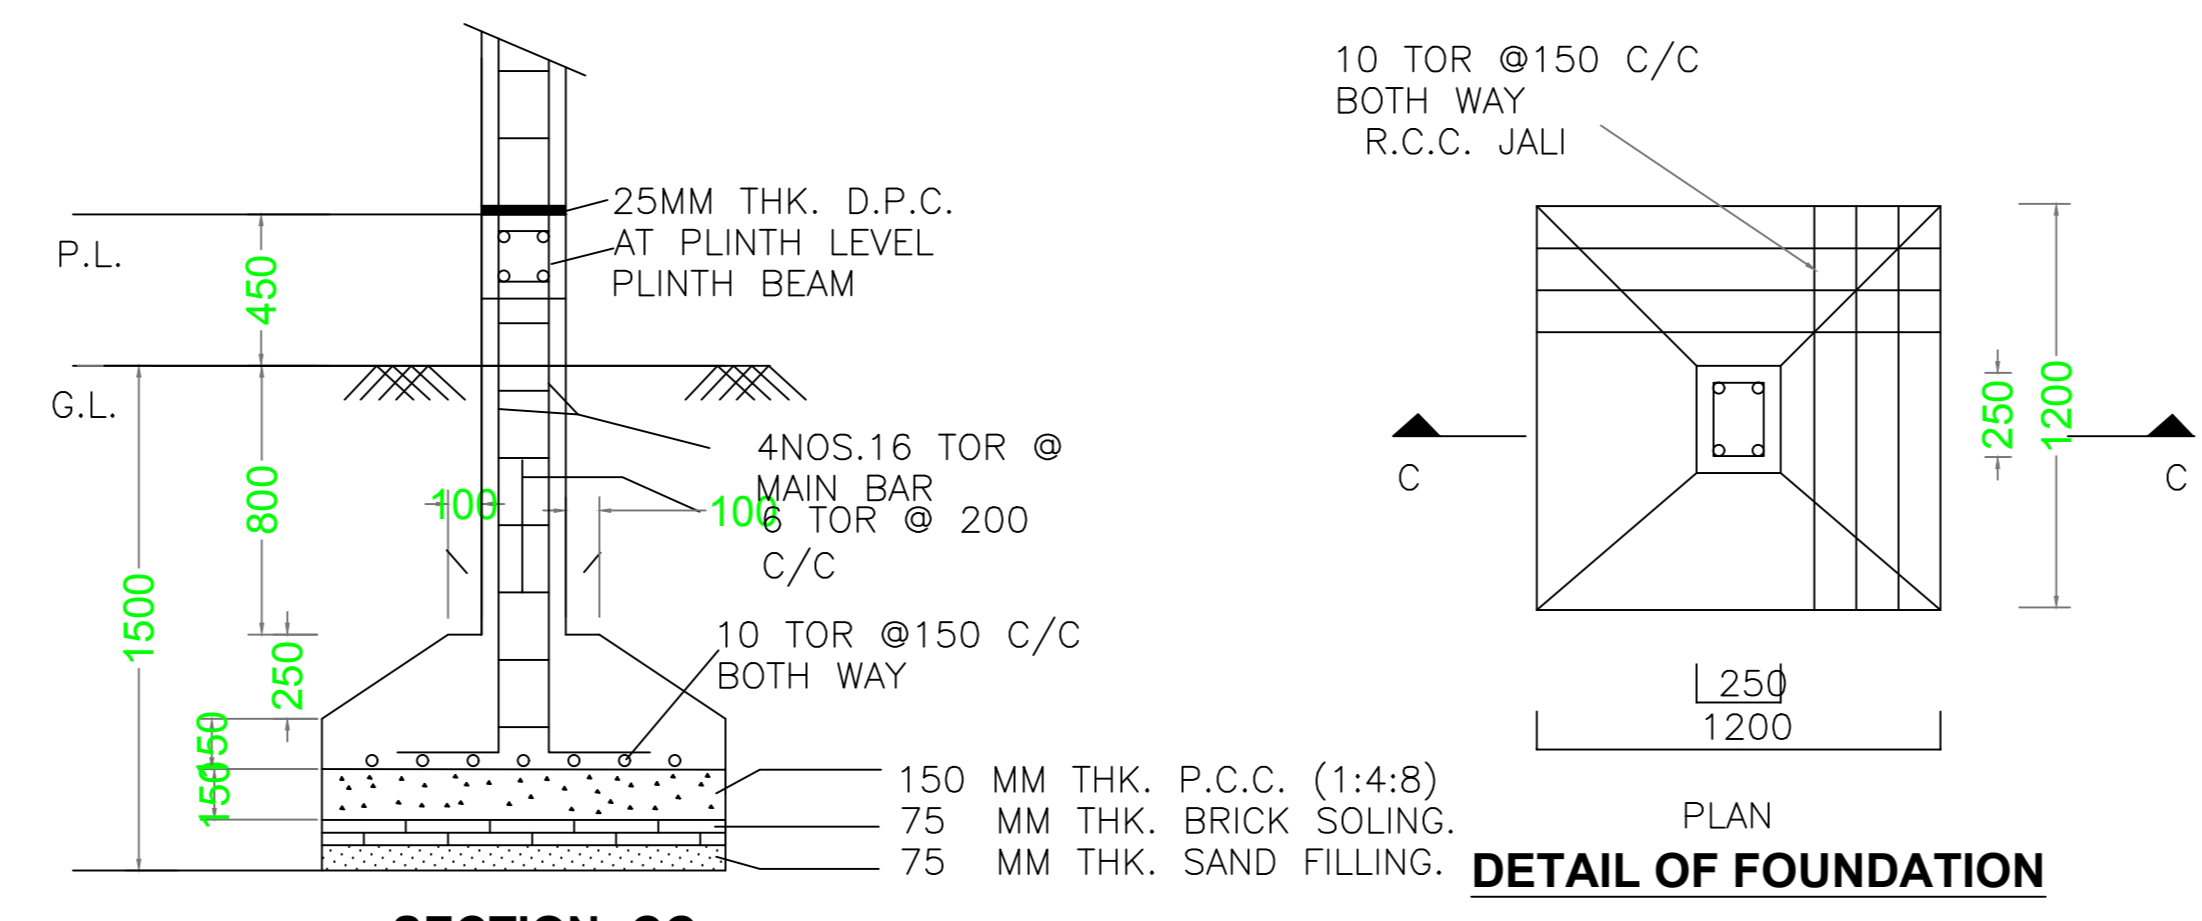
25MM THK. D.P.C.
AT PLINTH LEVEL
PLINTH BEAM

P.L.

450

G.L.

800

1500

100

100

4NOS.16 TOR @
MAIN BAR
6 TOR @ 200
C/C

250

150

150

10 TOR @150 C/C
BOTH WAY

150 MM THK. P.C.C. (1:4:8)
75 MM THK. BRICK SOLING.
75 MM THK. SAND FILLING.

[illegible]

10 TOR @150 C/C
BOTH WAY
R.C.C. JALI

C

C

250

1200

250
1200

PLAN

DETAIL OF FOUNDATION